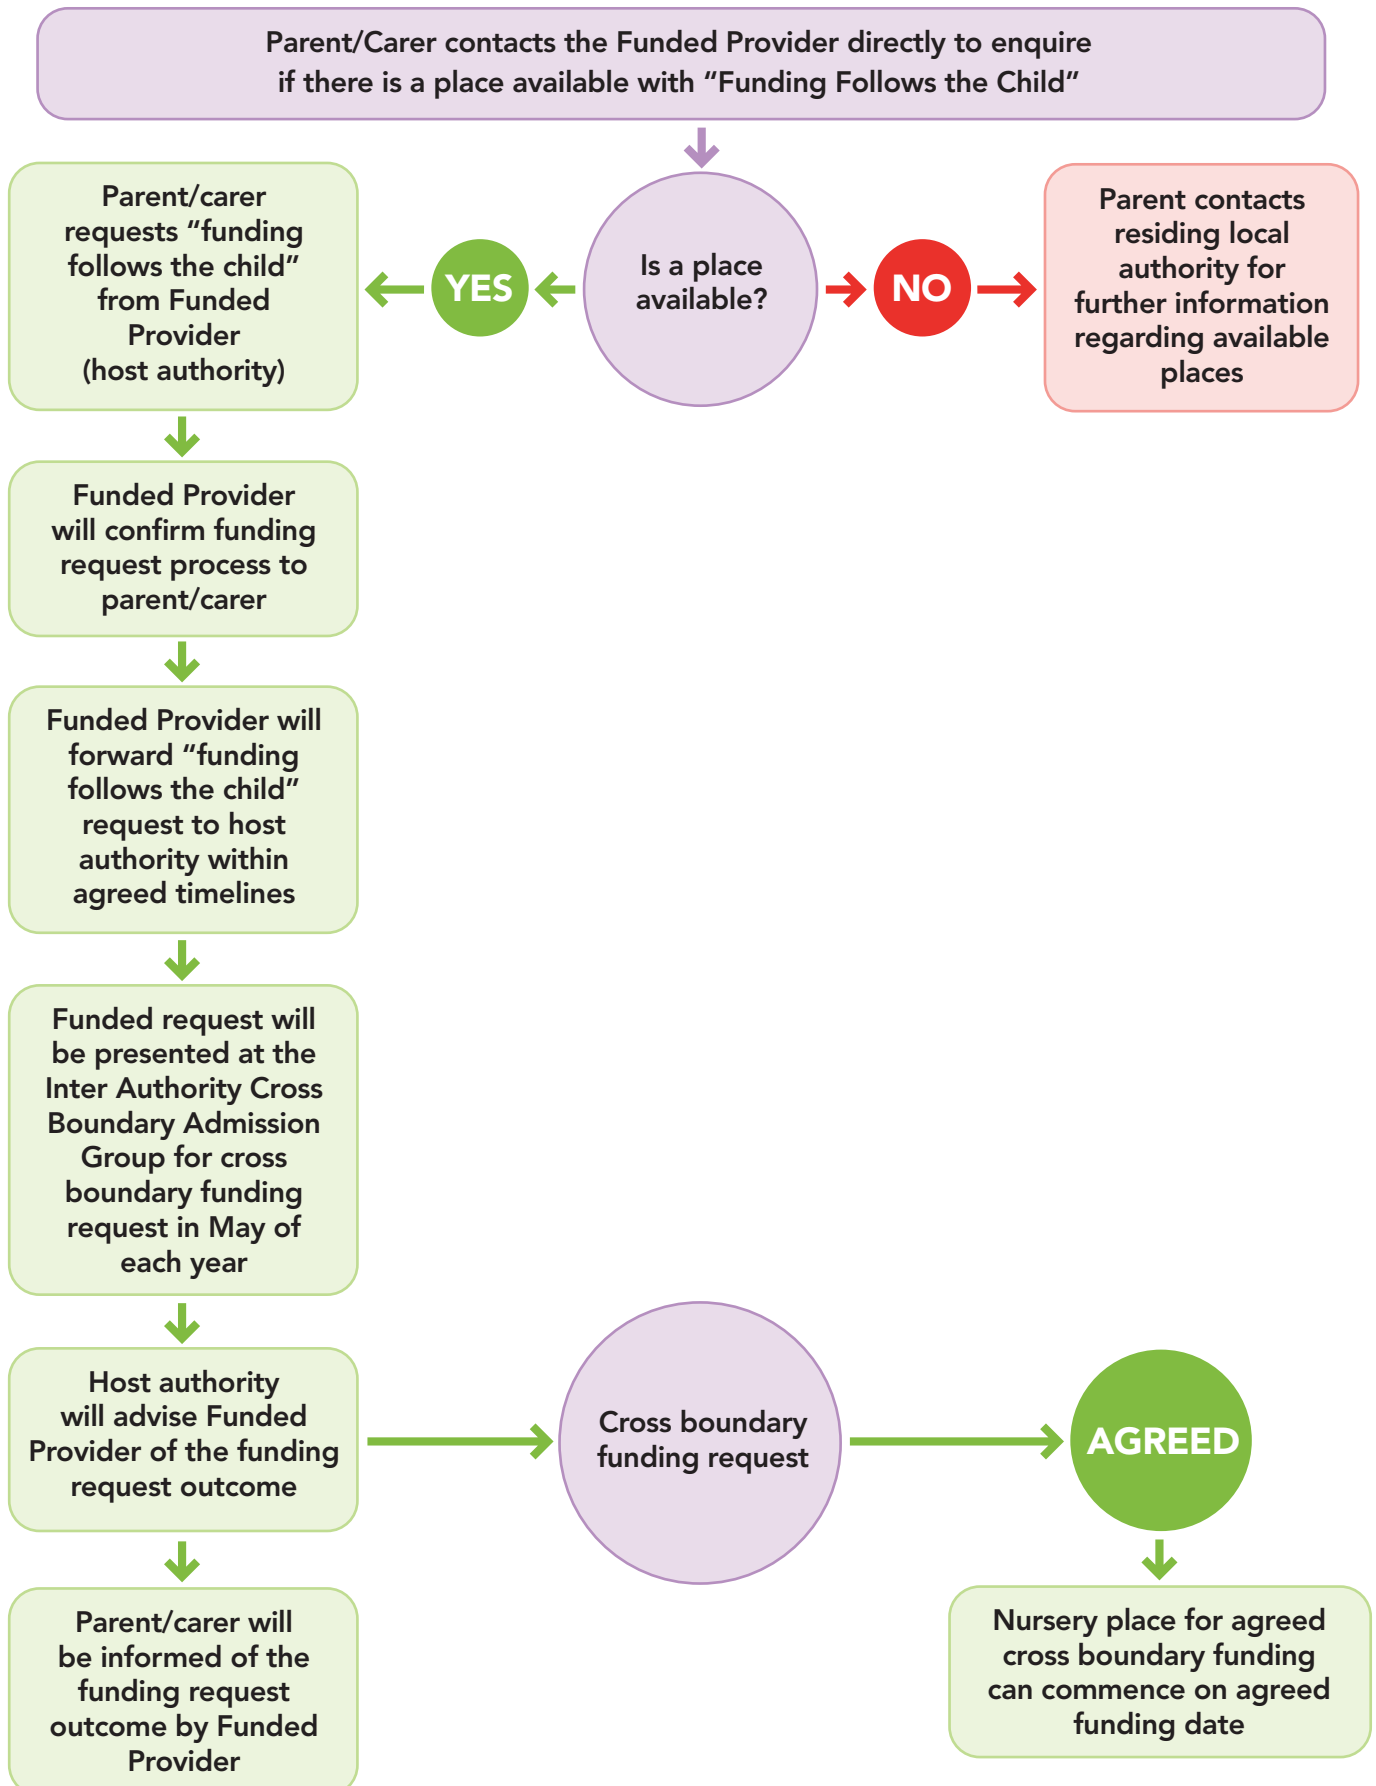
Parent/Carer contacts the Funded Provider directly to enquire if there is a place available with "Funding Follows the Child"

Is a place available?

YES

Parent/carer requests "funding follows the child" from Funded Provider (host authority)

NO

Parent contacts residing local authority for further information regarding available places

Funded Provider will confirm funding request process to parent/carer

Funded Provider will forward "funding follows the child" request to host authority within agreed timelines

Funded request will be presented at the Inter Authority Cross Boundary Admission Group for cross boundary funding request in May of each year

Host authority will advise Funded Provider of the funding request outcome

Cross boundary funding request

AGREED

Nursery place for agreed cross boundary funding can commence on agreed funding date

Parent/carer will be informed of the funding request outcome by Funded Provider